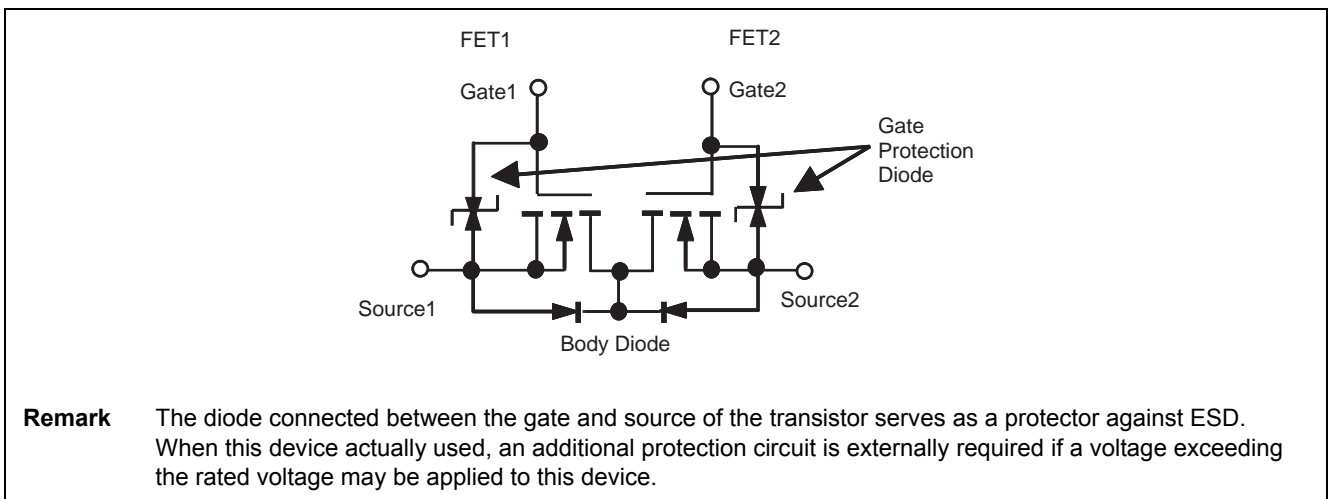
FET1

FET2

Gate1

Gate2

Gate Protection Diode

Source1

Source2

Body Diode

**Remark** The diode connected between the gate and source of the transistor serves as a protector against ESD. When this device actually used, an additional protection circuit is externally required if a voltage exceeding the rated voltage may be applied to this device.